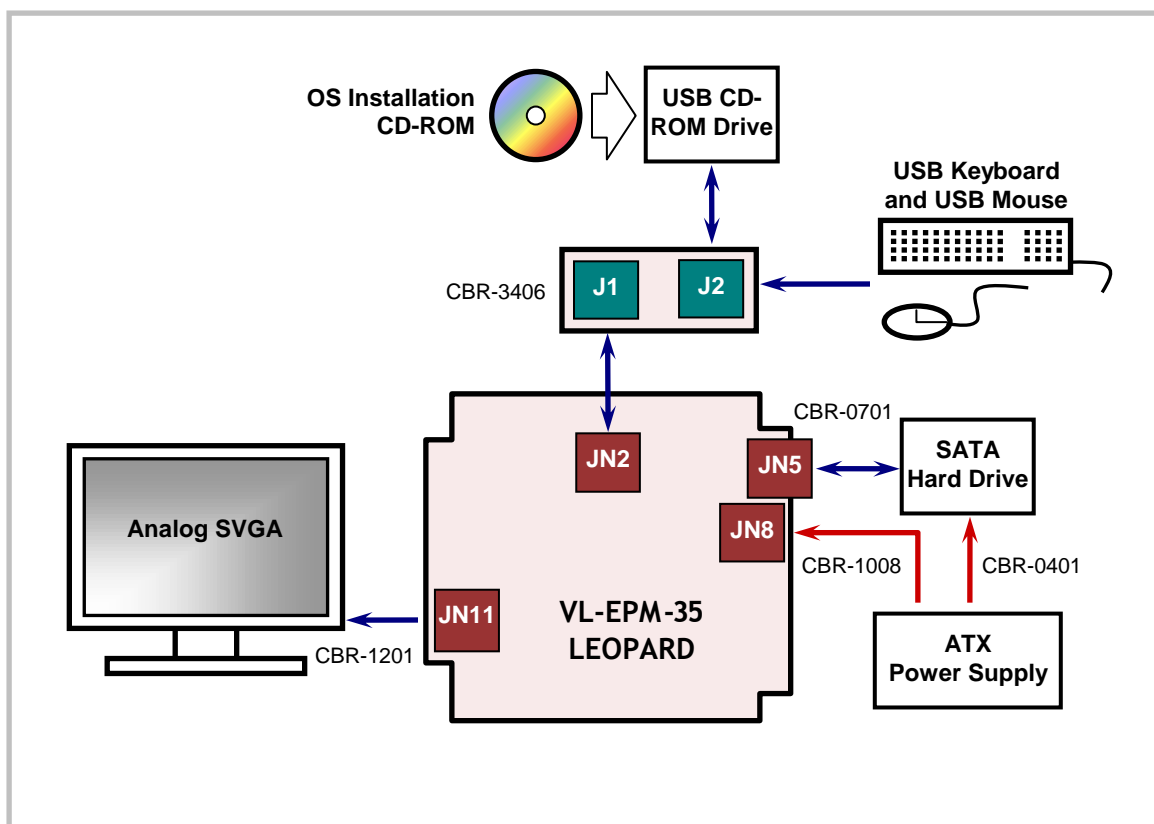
OS Installation CD-ROM

USB CD-ROM Drive

USB Keyboard and USB Mouse

CBR-3406

J1

J2

CBR-0701

JN2

JN5

SATA Hard Drive

Analog SVGA

JN8

CBR-1008

CBR-0401

JN11

VL-EPM-35 LEOPARD

ATX Power Supply

CBR-1201